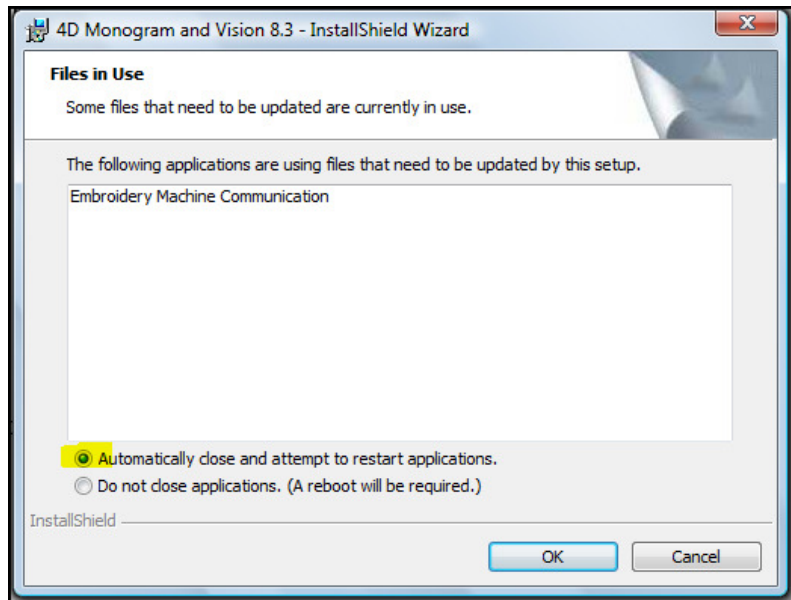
4D Monogram and Vision 8.3 - InstallShield Wizard

Files in Use

Some files that need to be updated are currently in use.

The following applications are using files that need to be updated by this setup.

Embroidery Machine Communication

Automatically close and attempt to restart applications.

Do not close applications. (A reboot will be required.)

InstallShield

OK

Cancel